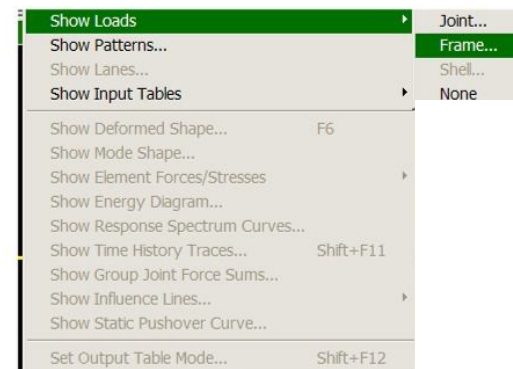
Show Loads
Show Patterns...
Show Lanes...
Show Input Tables

Show Deformed Shape... F6
Show Mode Shape...
Show Element Forces/Stresses
Show Energy Diagram...
Show Response Spectrum Curves...
Show Time History Traces... Shift+F11
Show Group Joint Force Sums...
Show Influence Lines...
Show Static Pushover Curve...

Set Output Table Mode... Shift+F12

Joint...
Frame...
Shell...
None